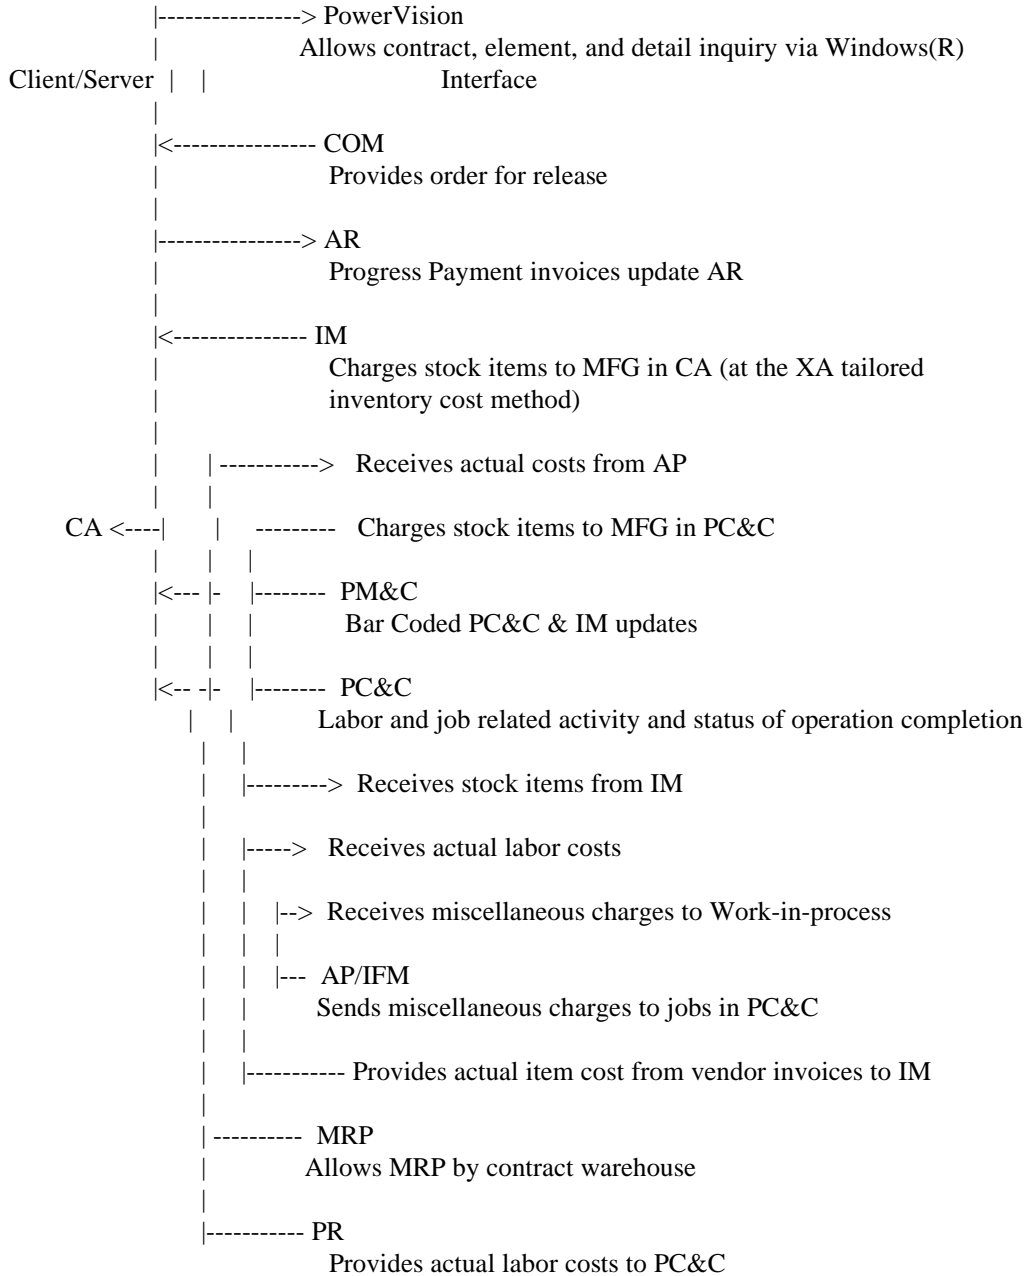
|---------------> PowerVision
| Allows contract, element, and detail inquiry via Windows(R)
Client/Server | | Interface
|
|<--------------- COM
| Provides order for release
|
|---------------> AR
| Progress Payment invoices update AR
|
|<-------------- IM
| Charges stock items to MFG in CA (at the XA tailored
| inventory cost method)
|
| | -----------> Receives actual costs from AP
| |
CA <----| | --------- Charges stock items to MFG in PC&C
| | |
|<--- |- |------- PM&C
| | | Bar Coded PC&C & IM updates
| | |
|<-- -|- |------- PC&C
| | Labor and job related activity and status of operation completion
| |
| |---------> Receives stock items from IM
|
| |-----> Receives actual labor costs
| |
| | |--> Receives miscellaneous charges to Work-in-process
| | |
| | |--- AP/IFM
| | Sends miscellaneous charges to jobs in PC&C
| |
| |----------- Provides actual item cost from vendor invoices to IM
|
| ---------- MRP
| Allows MRP by contract warehouse
|
|---------- PR
Provides actual labor costs to PC&C